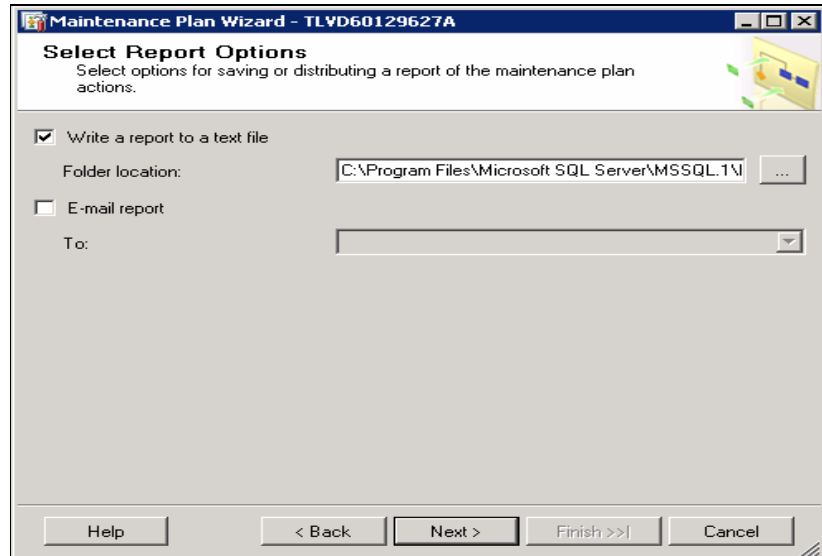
Maintenance Plan Wizard - TLVD60129627A

Select Report Options
Select options for saving or distributing a report of the maintenance plan actions.

Write a report to a text file

Folder location: C:\Program Files\Microsoft SQL Server\MSSQL.1\I ...

E-mail report

To:

Help < Back Next > Finish >>| Cancel